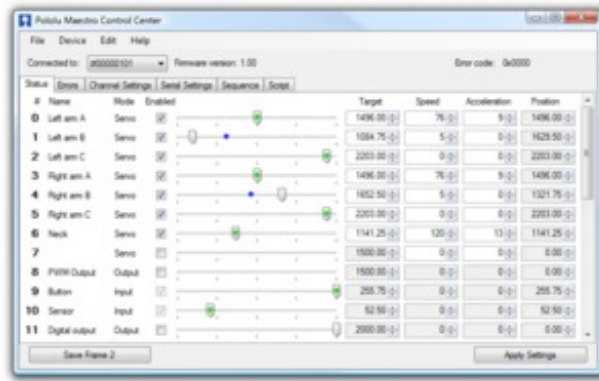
Pololu Maestro Control Center

File Device Edit Help

Connected to: #00000101 Firmware version: 1.00 Error code: 0x0000

Status Errors Channel Settings Serial Settings Sequence Script

| # | Name | Mode | Enabled | Target | Speed | Acceleration | Position |
|---|---|---|---|---|---|---|---|
| 0 | Left arm A | Servo | ☑ | 1496.00 | 76 | 9 | 1496.00 |
| 1 | Left arm B | Servo | ☑ | 1084.75 | 5 | 0 | 1629.50 |
| 2 | Left arm C | Servo | ☑ | 2203.00 | 0 | 0 | 2203.00 |
| 3 | Right arm A | Servo | ☑ | 1496.00 | 76 | 9 | 1496.00 |
| 4 | Right arm B | Servo | ☑ | 1652.50 | 5 | 0 | 1321.75 |
| 5 | Right arm C | Servo | ☑ | 2203.00 | 0 | 0 | 2203.00 |
| 6 | Neck | Servo | ☑ | 1141.25 | 120 | 13 | 1141.25 |
| 7 | | Servo | ☐ | 1500.00 | 0 | 0 | 0.00 |
| 8 | PWM Output | Output | ☐ | 1500.00 | 0 | 0 | 0.00 |
| 9 | Button | Input | ☑ | 255.75 | 0 | 0 | 255.75 |
| 10 | Sensor | Input | ☑ | 52.50 | 0 | 0 | 52.50 |
| 11 | Digital output | Output | ☐ | 2000.00 | 0 | 0 | 0.00 |

Save Frame 2 Apply Settings